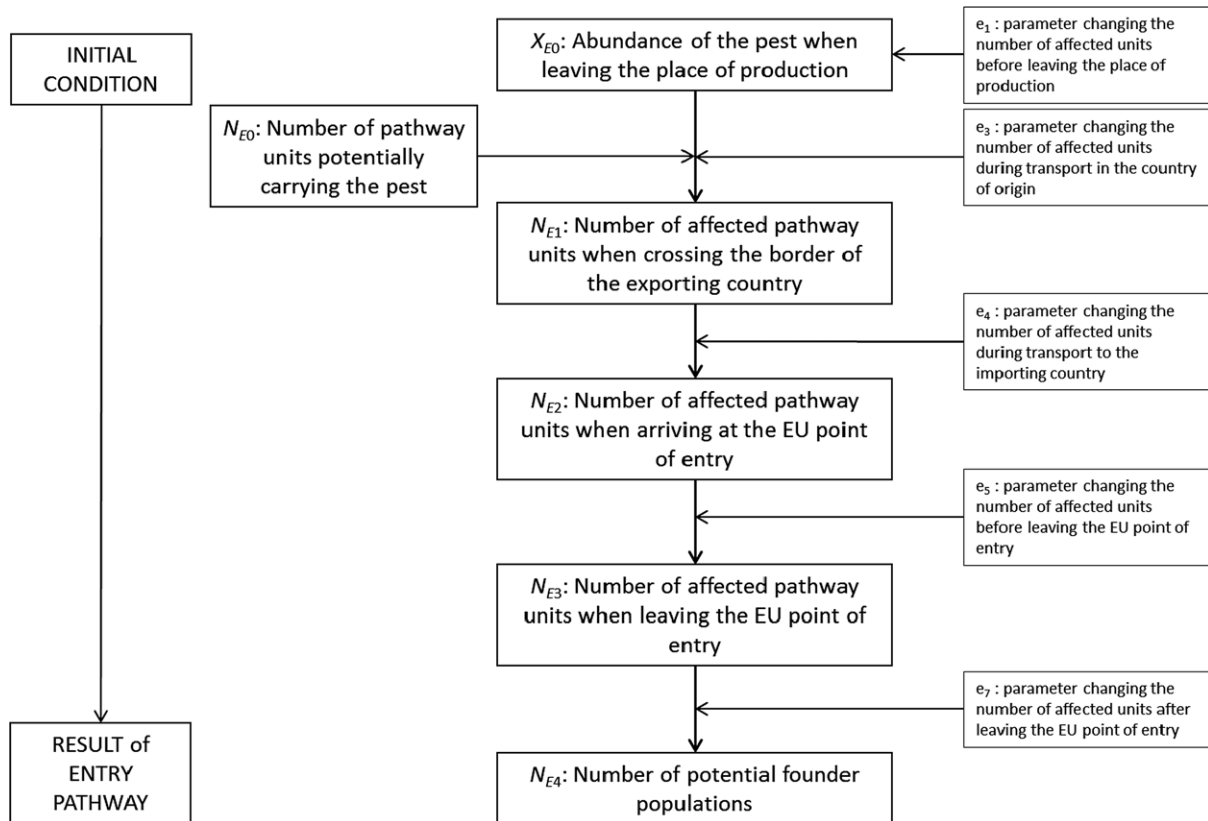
INITIAL CONDITION

$X_{E0}$: Abundance of the pest when leaving the place of production

$e_1$ : parameter changing the number of affected units before leaving the place of production

$N_{E0}$: Number of pathway units potentially carrying the pest

$e_3$ : parameter changing the number of affected units during transport in the country of origin

$N_{E1}$: Number of affected pathway units when crossing the border of the exporting country

$e_4$ : parameter changing the number of affected units during transport to the importing country

$N_{E2}$: Number of affected pathway units when arriving at the EU point of entry

$e_5$ : parameter changing the number of affected units before leaving the EU point of entry

$N_{E3}$: Number of affected pathway units when leaving the EU point of entry

$e_7$ : parameter changing the number of affected units after leaving the EU point of entry

RESULT of ENTRY PATHWAY

$N_{E4}$: Number of potential founder populations